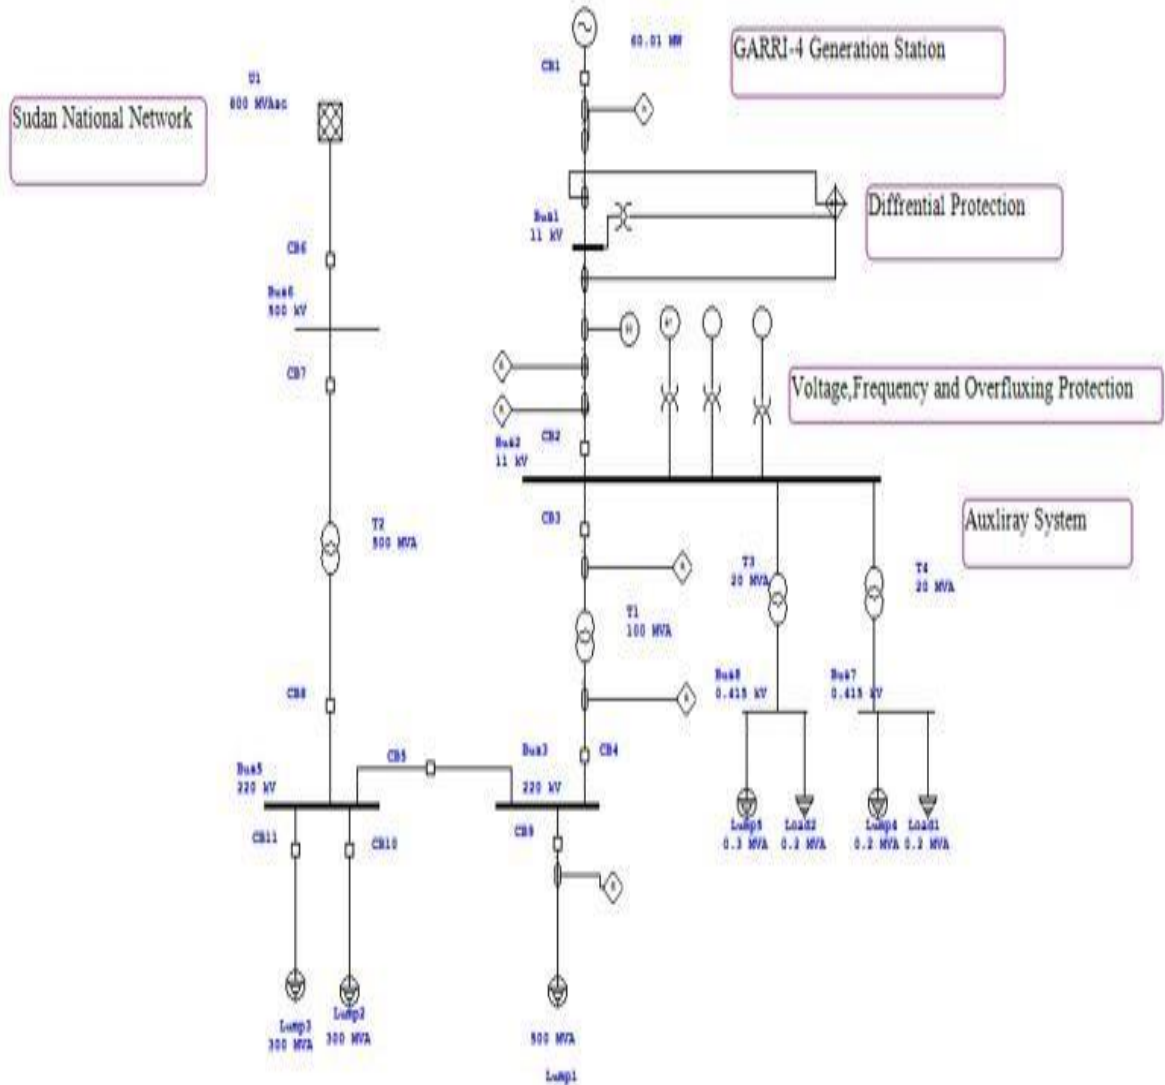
GARRI-4 Generation Station

60.01 MW

CB1

U1
800 MVAsc

Sudan National Network

Diffrential Protection

Bus1
11 kV

CB6

Bus6
500 kV

CB7

Voltage,Frequency and Overfluxing Protection

Bus2
11 kV

CB2

Auxliray System

CB3

T2
500 MVA

T3
20 MVA

T4
20 MVA

T1
100 MVA

CB8

Bus8
0.415 kV

Bus7
0.415 kV

CB5

Bus3

CB4

Bus5
220 kV

220 kV

CB11

CB10

CB9

Lump5
0.3 MVA

Load2
0.2 MVA

Lump4
0.2 MVA

Load1
0.2 MVA

Lump3
300 MVA

Lump2
300 MVA

500 MVA

Lump1